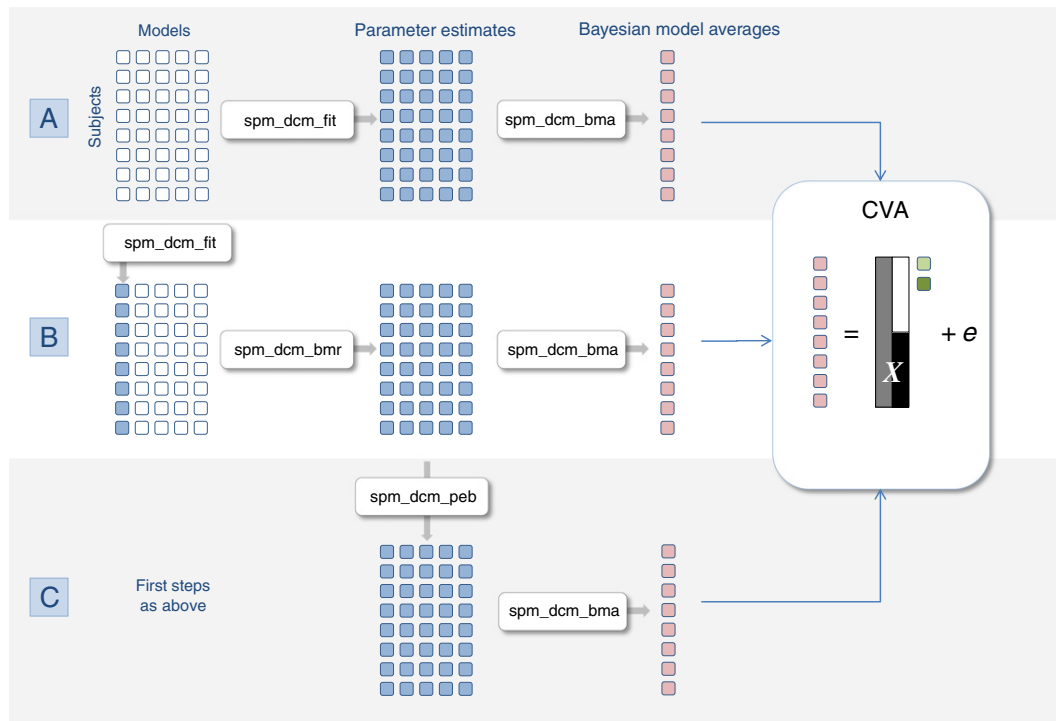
Models

Parameter estimates

Bayesian model averages

Subjects

A

spm_dcm_fit

spm_dcm_bma

CVA

spm_dcm_fit

B

spm_dcm_bmr

spm_dcm_bma

=

$X$

$+ e$

spm_dcm_peb

C

First steps as above

spm_dcm_bma